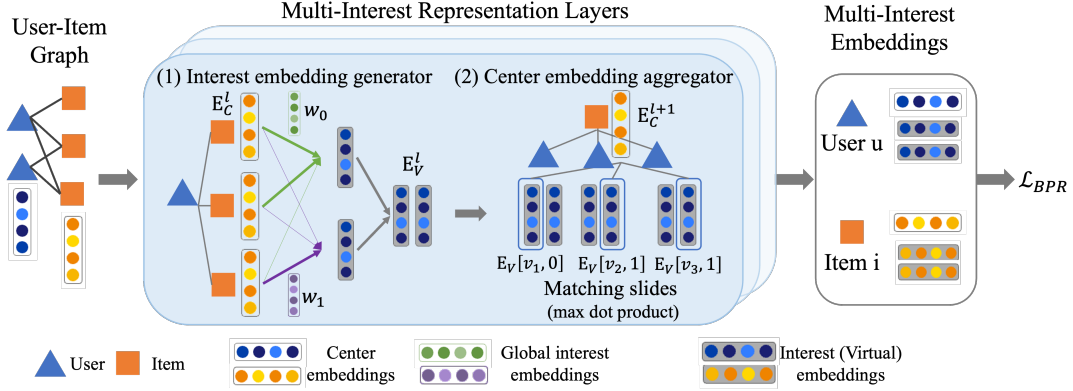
User-Item Graph

Multi-Interest Representation Layers

(1) Interest embedding generator

$E_C^l$

$w_0$

$E_V^l$

$w_1$

(2) Center embedding aggregator

$E_C^{l+1}$

$E_V[v_1, 0]$ $E_V[v_2, 1]$ $E_V[v_3, 1]$

Matching slides
(max dot product)

Multi-Interest Embeddings

User u

Item i

$\mathcal{L}_{BPR}$

User Item

Center embeddings

Global interest embeddings

Interest (Virtual) embeddings